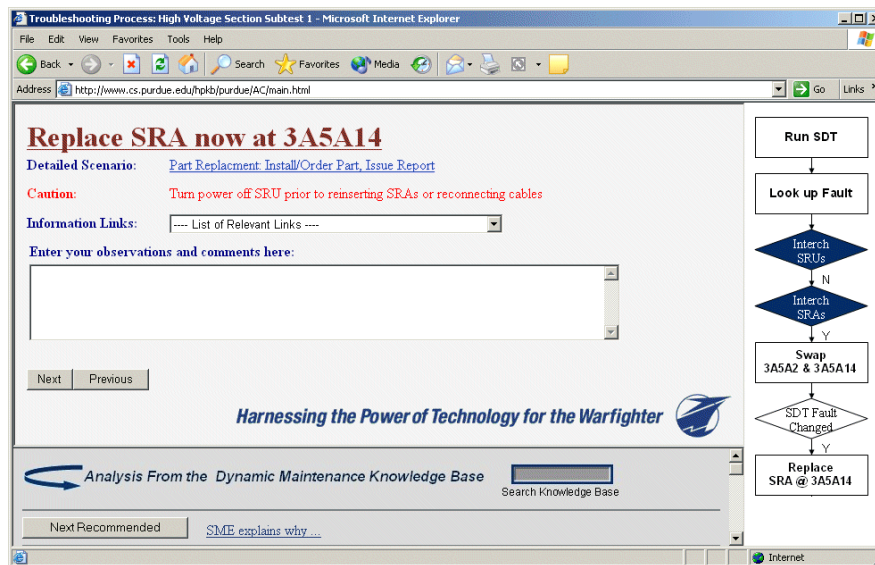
Troubleshooting Process: High Voltage Section Subtest 1 - Microsoft Internet Explorer

File Edit View Favorites Tools Help

Back Search Favorites Media

Address http://www.cs.purdue.edu/hpkb/purdue/AC/main.html Go Links

Replace SRA now at 3A5A14

Detailed Scenario: Part Replacment: Install/Order Part, Issue Report

Caution: Turn power off SRU prior to reinserting SRAs or reconnecting cables

Information Links: ---- List of Relevant Links ----

Enter your observations and comments here:

Next Previous

Harnessing the Power of Technology for the Warfighter

Analysis From the Dynamic Maintenance Knowledge Base

Search Knowledge Base

Next Recommended SME explains why ...

Run SDT

Look up Fault

Interch SRUs

N

Interch SRAs

Y

Swap 3A5A2 & 3A5A14

SDT Fault Changed

Y

Replace SRA @ 3A5A14

Internet